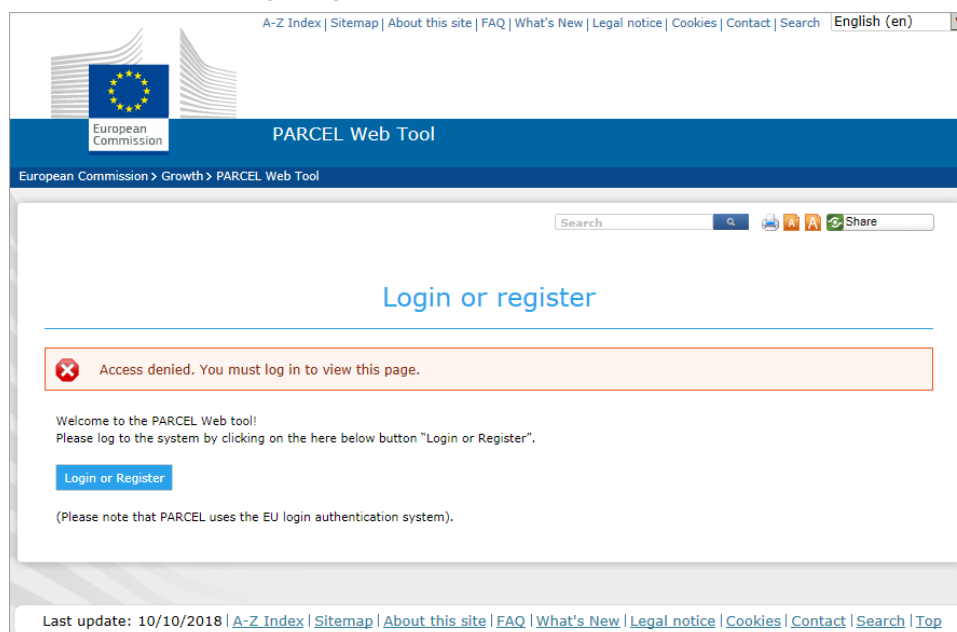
A-Z Index | Sitemap | About this site | FAQ | What's New | Legal notice | Cookies | Contact | Search English (en)

European Commission

PARCEL Web Tool

European Commission > Growth > PARCEL Web Tool

Search

Share

Login or register

Access denied. You must log in to view this page.

Welcome to the PARCEL Web tool!
Please log to the system by clicking on the here below button “Login or Register”.

Login or Register

(Please note that PARCEL uses the EU login authentication system).

Last update: 10/10/2018 | A-Z Index | Sitemap | About this site | FAQ | What's New | Legal notice | Cookies | Contact | Search | Top